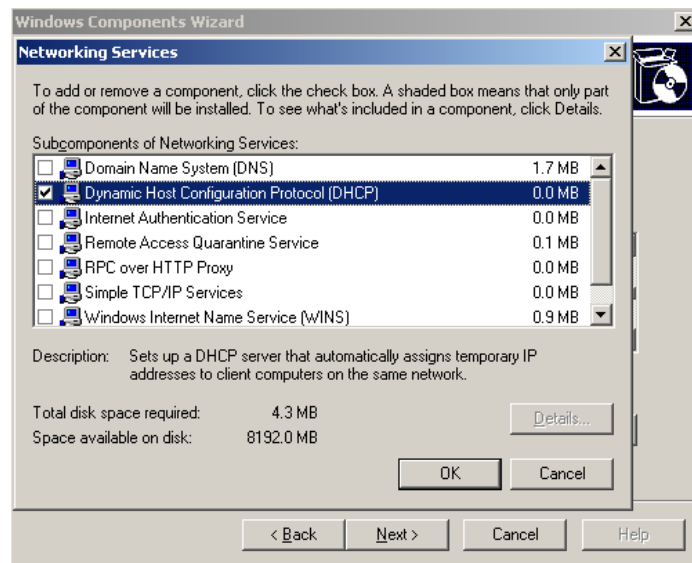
Windows Components Wizard

Networking Services

To add or remove a component, click the check box. A shaded box means that only part of the component will be installed. To see what's included in a component, click Details.

Subcomponents of Networking Services:

| | Component | Size |
|---|---|---|
| ☐ | Domain Name System (DNS) | 1.7 MB |
| ☑ | Dynamic Host Configuration Protocol (DHCP) | 0.0 MB |
| ☐ | Internet Authentication Service | 0.0 MB |
| ☐ | Remote Access Quarantine Service | 0.1 MB |
| ☐ | RPC over HTTP Proxy | 0.0 MB |
| ☐ | Simple TCP/IP Services | 0.0 MB |
| ☐ | Windows Internet Name Service (WINS) | 0.9 MB |

Description: Sets up a DHCP server that automatically assigns temporary IP addresses to client computers on the same network.

Total disk space required: 4.3 MB
Space available on disk: 8192.0 MB

Details...

OK Cancel

< Back Next > Cancel Help